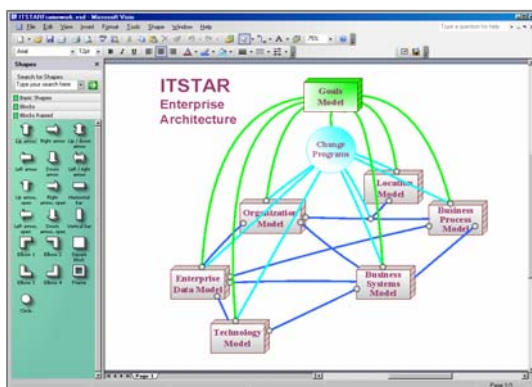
ITSTARFramework.vsd - Microsoft Visio
File Edit View Insert Format Tools Shape Window Help
Type a question for help
75%
Arial
Shapes
Search for Shapes:
Type your search here
Basic Shapes
Blocks
Blocks Raised
Up arrow
Right arrow
Up / Down arrow
Left arrow
Down arrow
Left / right arrow
Up arrow, open
Right arrow, open
Horizontal bar
Left arrow, open
Down arrow, open
Vertical bar
Elbow 1
Elbow 2
Square block
Elbow 3
Elbow 4
Frame
Circle

ITSTAR
Enterprise
Architecture

Goals Model
Change Programs
Location Model
Organization Model
Business Process Model
Enterprise Data Model
Business Systems Model
Technology Model

Page-1
Page 1/1